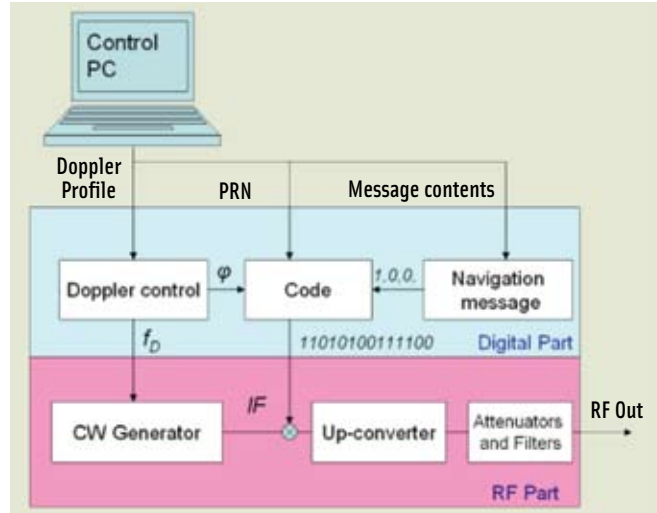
Control PC

Doppler Profile

PRN

Message contents

Doppler control

$\varphi$

Code

1,0,0,

Navigation message

$f_D$

11010100111100

Digital Part

CW Generator

IF

Up-converter

Attenuators and Filters

RF Out

RF Part